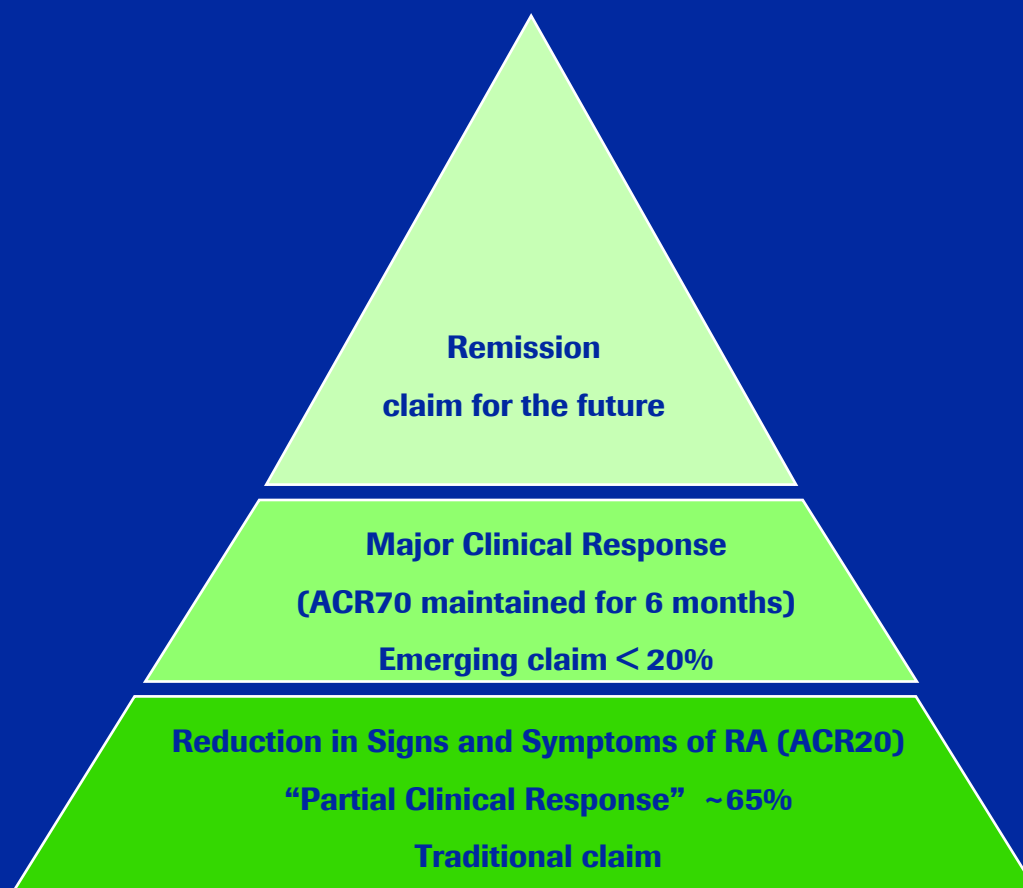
Remission

claim for the future

Major Clinical Response

(ACR70 maintained for 6 months)

Emerging claim < 20%

Reduction in Signs and Symptoms of RA (ACR20)

“Partial Clinical Response” ~65%

Traditional claim